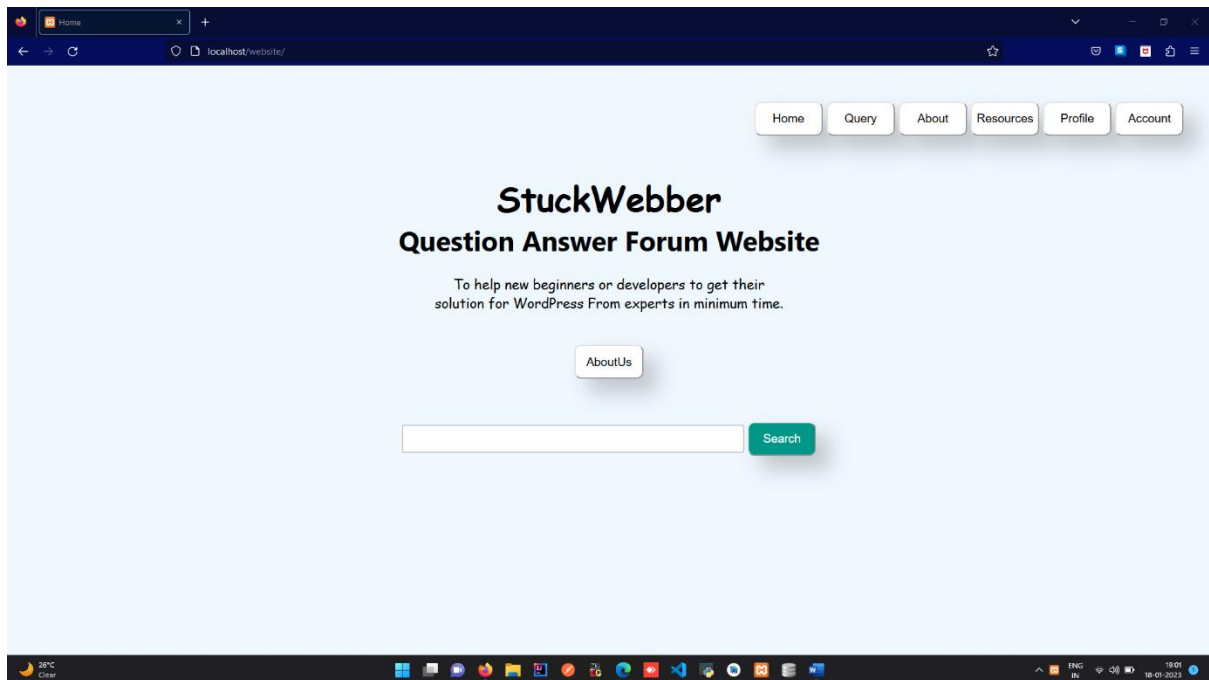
Home

localhost/website/

Home | Query | About | Resources | Profile | Account

StuckWebber

Question Answer Forum Website

To help new beginners or developers to get their solution for WordPress From experts in minimum time.

AboutUs

Search

26°C
Clear

ENG
IN

19:01
18-01-2023